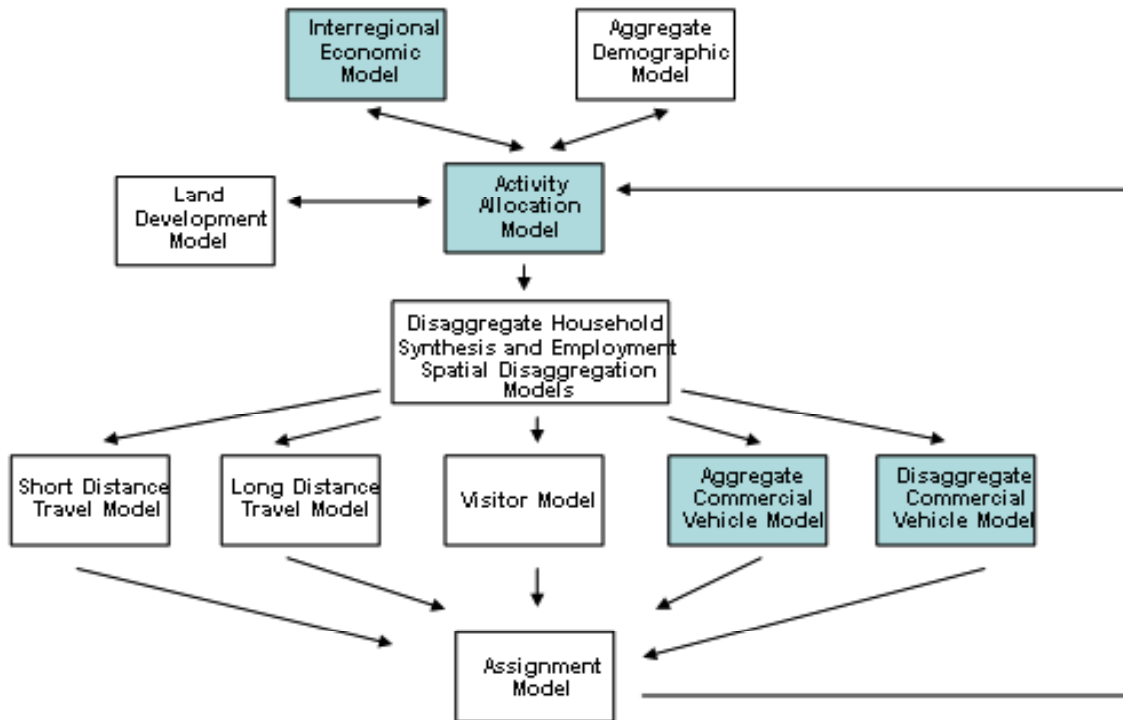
Interregional Economic Model

Aggregate Demographic Model

Land Development Model

Activity Allocation Model

Disaggregate Household Synthesis and Employment Spatial Disaggregation Models

Short Distance Travel Model

Long Distance Travel Model

Visitor Model

Aggregate Commercial Vehicle Model

Disaggregate Commercial Vehicle Model

Assignment Model